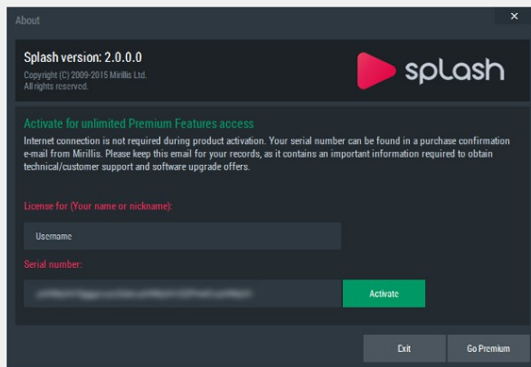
About

×

Splash version: 2.0.0.0

Copyright (C) 2009-2015 Mirillis Ltd.
All rights reserved.

splash

Activate for unlimited Premium Features access

Internet connection is not required during product activation. Your serial number can be found in a purchase confirmation e-mail from Mirillis. Please keep this email for your records, as it contains an important information required to obtain technical/customer support and software upgrade offers.

License for (Your name or nickname):

Username

Serial number:

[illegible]

Activate

Exit

Go Premium